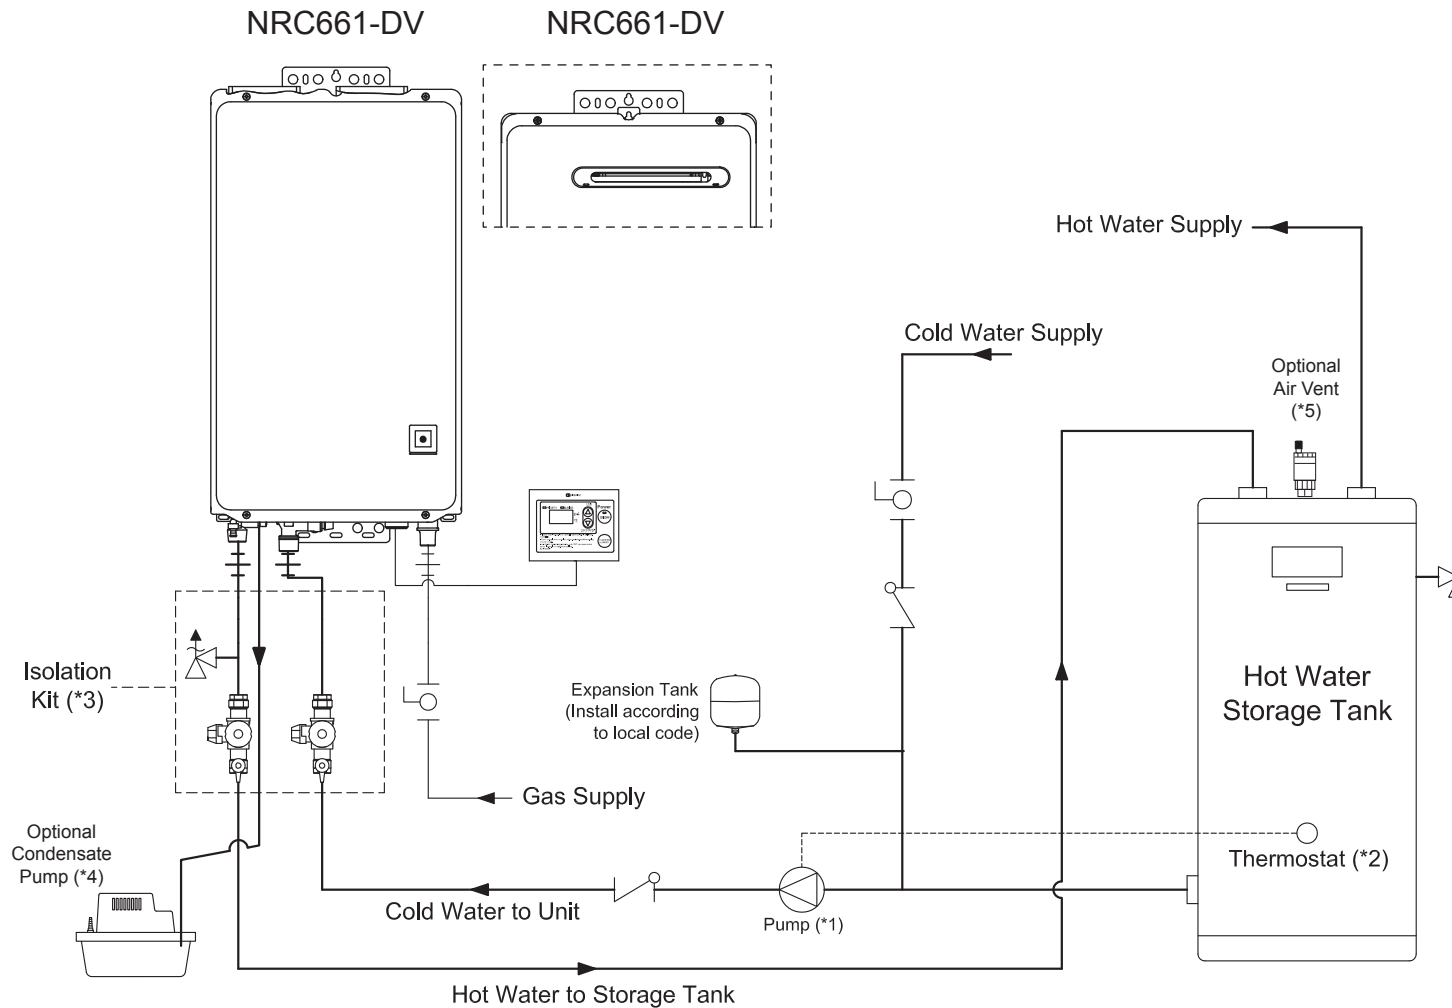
NRC661-DV

NRC661-DV

Hot Water Supply

Cold Water Supply

Optional Air Vent (*5)

Isolation Kit (*3)

Expansion Tank (Install according to local code)

Hot Water Storage Tank

Gas Supply

Optional Condensate Pump (*4)

Thermostat (*2)

Cold Water to Unit

Pump (*1)

Hot Water to Storage Tank